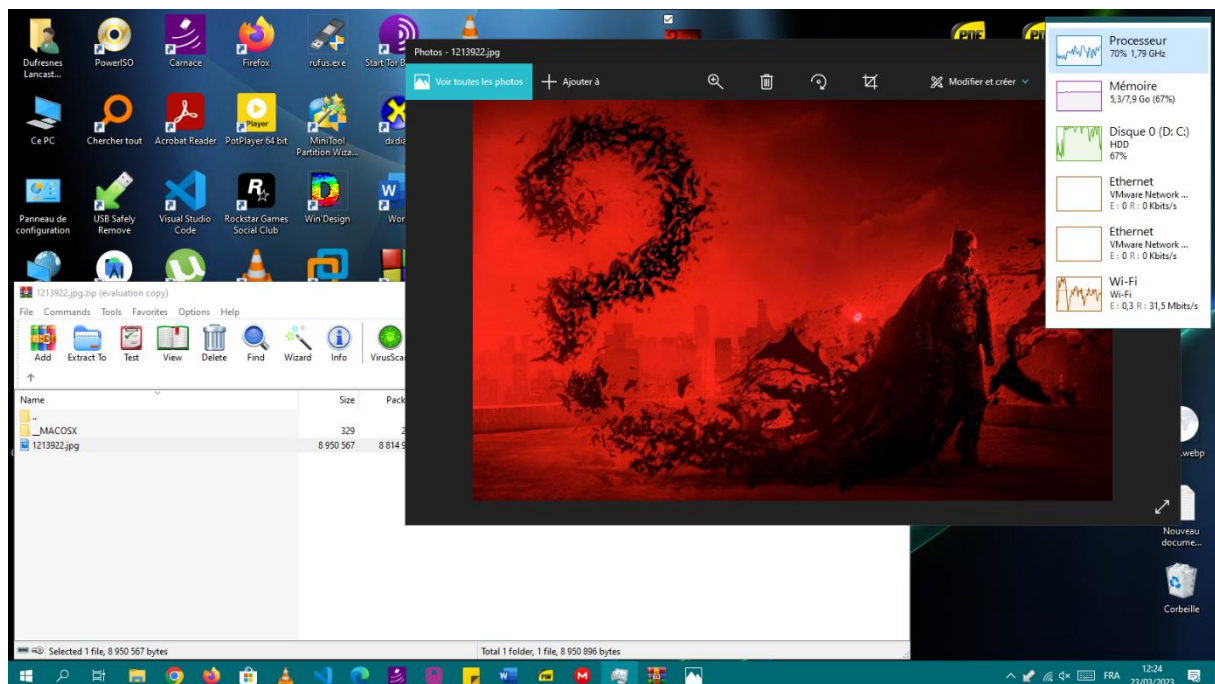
Dufresnes Lancast...
PowerISO
Carnace
Firefox
rufus.exe
Start Tor B

Ce PC
Chercher tout
Acrobat Reader
PotPlayer 64 bit
MiniTool Partition Wiza...
dxdia

Panneau de configuration
USB Safely Remove
Visual Studio Code
Rockstar Games Social Club
Win Design
Wor

1213922.jpg.zip (evaluation copy)
File Commands Tools Favorites Options Help
Add Extract To Test View Delete Find Wizard Info VirusSca

| Name | Size | Pack |
|---|---|---|
| .. | | |
| __MACOSX | 329 | 2 |
| 1213922.jpg | 8 950 567 | 8 814 9 |

Selected 1 file, 8 950 567 bytes
Total 1 folder, 1 file, 8 950 896 bytes

Photos - 1213922.jpg
Voir toutes les photos
Ajouter à
Modifier et créer

Processeur
70% 1,79 GHz
Mémoire
5,3/7,9 Go (67%)
Disque 0 (D: C:)
HDD
67%
Ethernet
VMware Network ...
E : 0 R : 0 Kbits/s
Ethernet
VMware Network ...
E : 0 R : 0 Kbits/s
Wi-Fi
Wi-Fi
E : 0,3 R : 31,5 Mbits/s

.webp
Nouveau docume...
Corbeille

FRA
12:24
23/03/2023